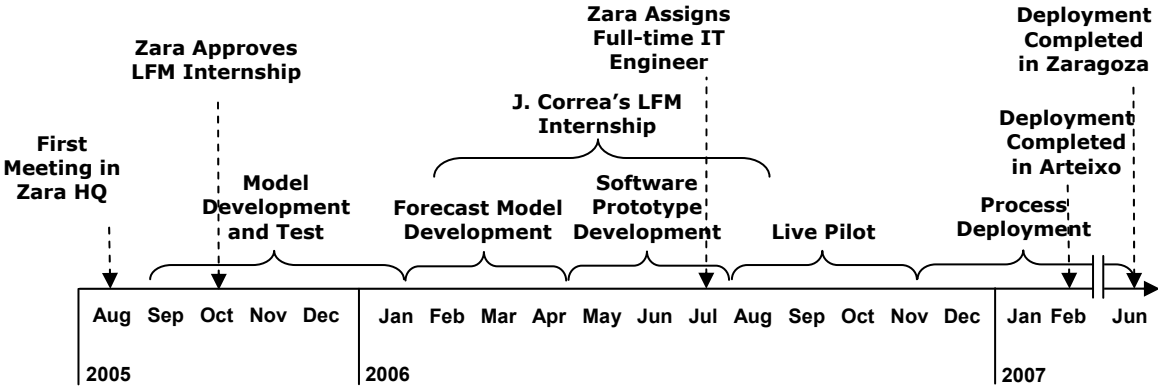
First Meeting in Zara HQ

Zara Approves LFM Internship

Model Development and Test

J. Correa's LFM Internship

Forecast Model Development

Software Prototype Development

Zara Assigns Full-time IT Engineer

Live Pilot

Process Deployment

Deployment Completed in Arteixo

Deployment Completed in Zaragoza

Aug Sep Oct Nov Dec Jan Feb Mar Apr May Jun Jul Aug Sep Oct Nov Dec Jan Feb Jun

2005

2006

2007